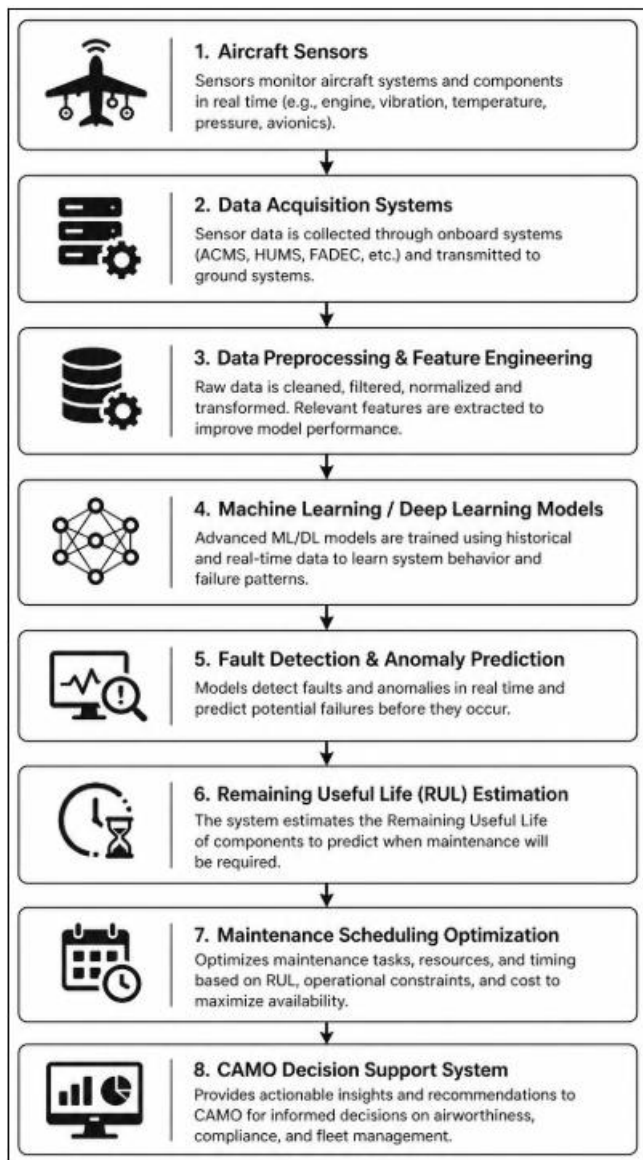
1. Aircraft Sensors
Sensors monitor aircraft systems and components in real time (e.g., engine, vibration, temperature, pressure, avionics).

2. Data Acquisition Systems
Sensor data is collected through onboard systems (ACMS, HUMS, FADEC, etc.) and transmitted to ground systems.

3. Data Preprocessing & Feature Engineering
Raw data is cleaned, filtered, normalized and transformed. Relevant features are extracted to improve model performance.

4. Machine Learning / Deep Learning Models
Advanced ML/DL models are trained using historical and real-time data to learn system behavior and failure patterns.

5. Fault Detection & Anomaly Prediction
Models detect faults and anomalies in real time and predict potential failures before they occur.

6. Remaining Useful Life (RUL) Estimation
The system estimates the Remaining Useful Life of components to predict when maintenance will be required.

7. Maintenance Scheduling Optimization
Optimizes maintenance tasks, resources, and timing based on RUL, operational constraints, and cost to maximize availability.

8. CAMO Decision Support System
Provides actionable insights and recommendations to CAMO for informed decisions on airworthiness, compliance, and fleet management.